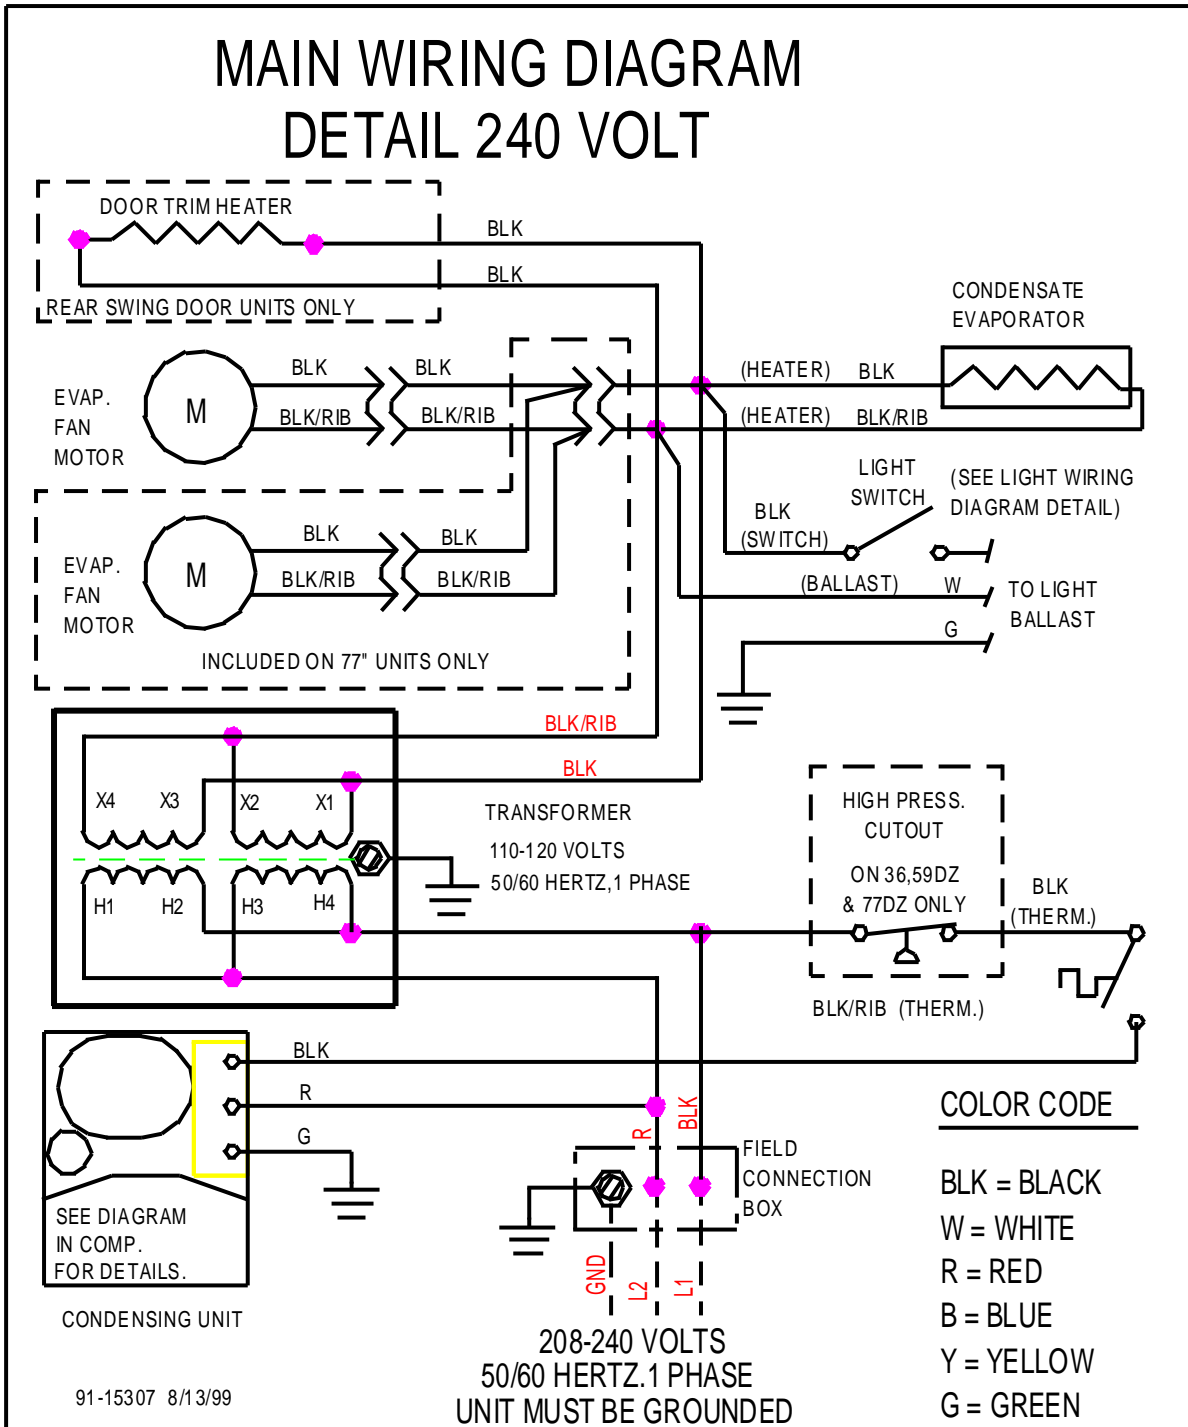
MAIN WIRING DIAGRAM
DETAIL 240 VOLT

DOOR TRIM HEATER
BLK
BLK
REAR SWING DOOR UNITS ONLY

CONDENSATE EVAPORATOR

EVAP. FAN MOTOR
M
BLK
BLK
BLK/RIB
BLK/RIB
(HEATER) BLK
(HEATER) BLK/RIB

LIGHT SWITCH
(SEE LIGHT WIRING DIAGRAM DETAIL)
BLK (SWITCH)

EVAP. FAN MOTOR
M
BLK
BLK
BLK/RIB
BLK/RIB
(BALLAST)
W
TO LIGHT BALLAST
G
INCLUDED ON 77" UNITS ONLY

BLK/RIB
BLK
X4 X3 X2 X1
H1 H2 H3 H4
TRANSFORMER
110-120 VOLTS
50/60 HERTZ,1 PHASE

HIGH PRESS. CUTOUT
ON 36,59DZ & 77DZ ONLY
BLK (THERM.)
BLK/RIB (THERM.)

BLK
R
G
SEE DIAGRAM IN COMP. FOR DETAILS.
CONDENSING UNIT

R
BLK
FIELD CONNECTION BOX
GND
L2
L1

COLOR CODE
BLK = BLACK
W = WHITE
R = RED
B = BLUE
Y = YELLOW
G = GREEN

208-240 VOLTS
50/60 HERTZ.1 PHASE
UNIT MUST BE GROUNDED

91-15307 8/13/99